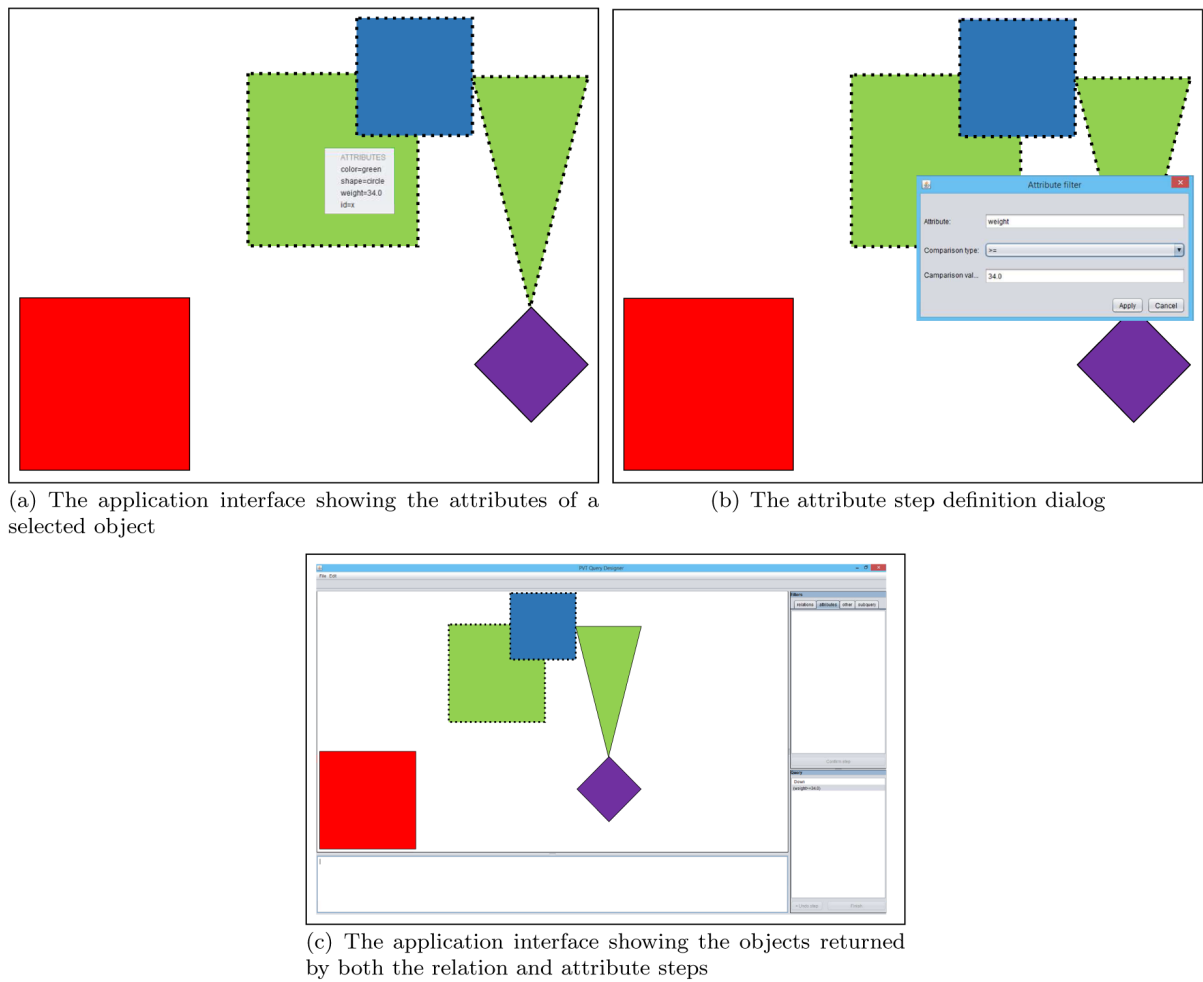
ATTRIBUTES
color=green
shape=circle
weight=34.0
id=x

(a) The application interface showing the attributes of a selected object

Attribute filter

Attribute: weight

Comparison type: >=

Camparison val... 34.0

Apply Cancel

(b) The attribute step definition dialog

PVT Query Designer

File Edit

Filters

relations attributes other Subquery

Confirm step

Query

Down
(weight>=34.0)

< Undo step Reset

(c) The application interface showing the objects returned by both the relation and attribute steps